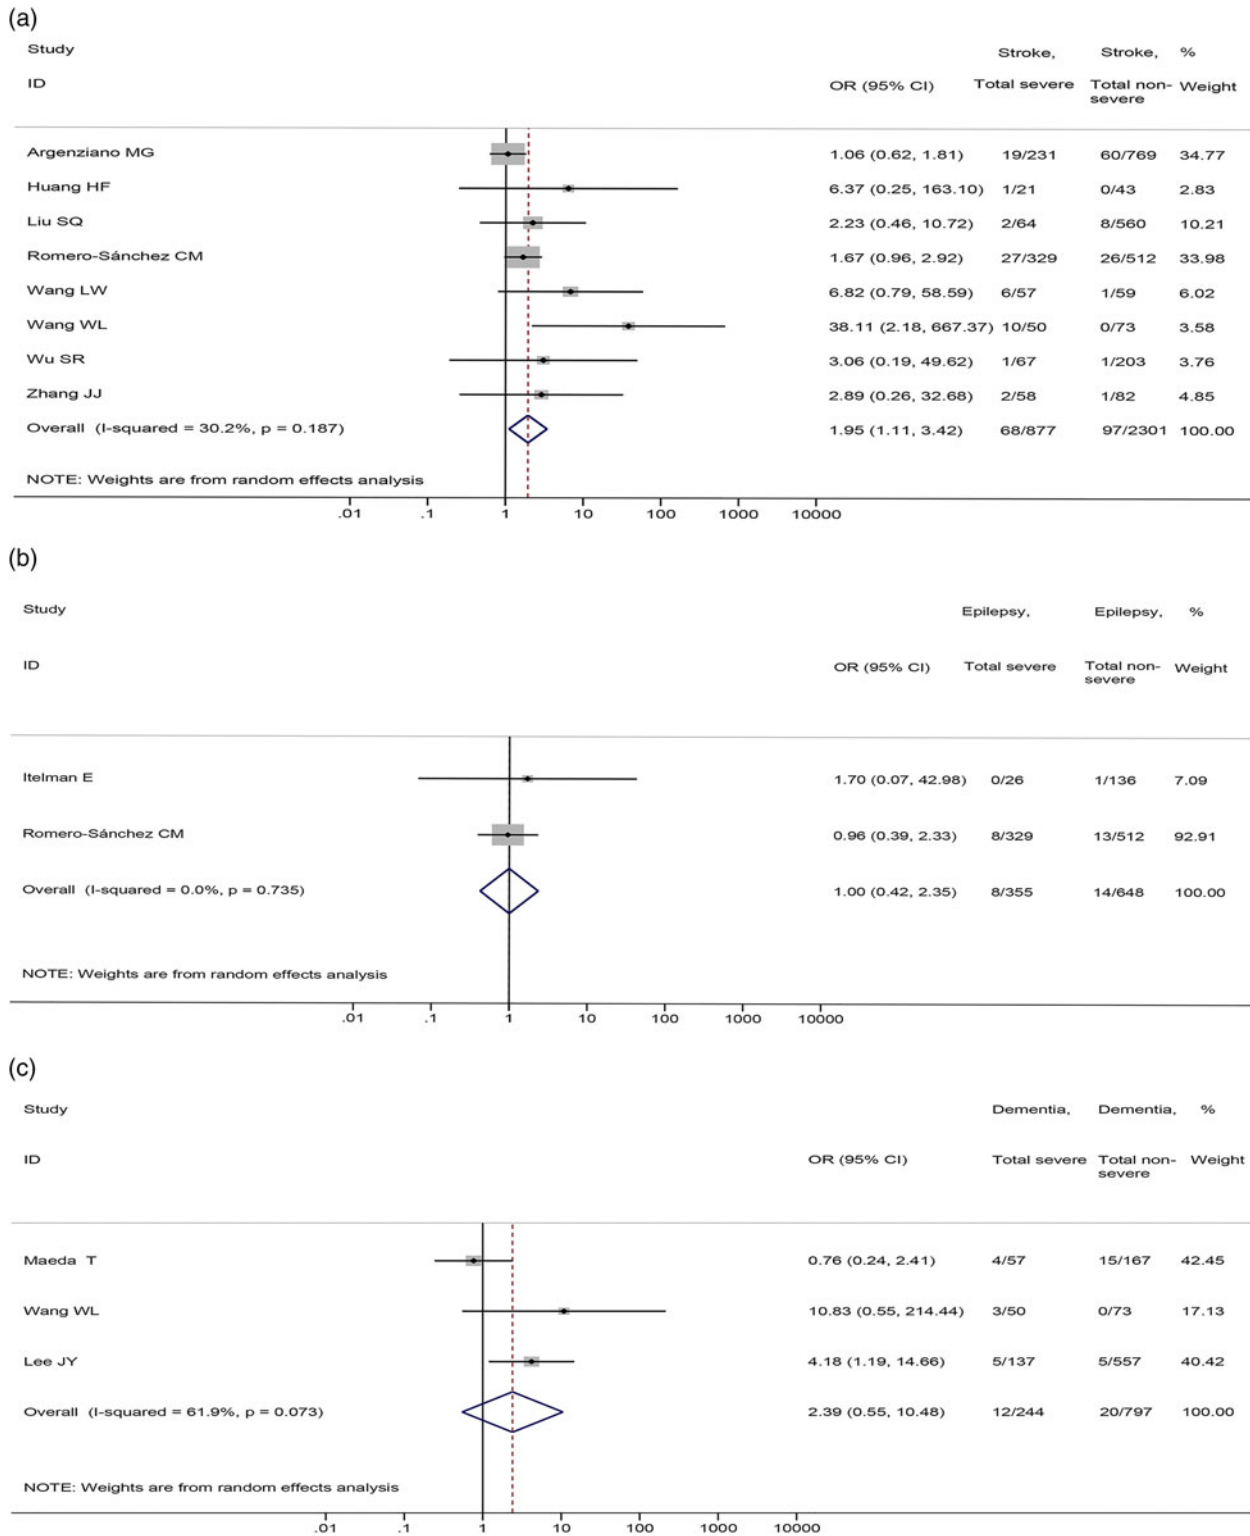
(a)

| Study ID | OR (95% CI) | Stroke, Total severe | Stroke, Total non-severe | % Weight |
|---|---|---|---|---|
| Argenziano MG | 1.06 (0.62, 1.81) | 19/231 | 60/769 | 34.77 |
| Huang HF | 6.37 (0.25, 163.10) | 1/21 | 0/43 | 2.83 |
| Liu SQ | 2.23 (0.46, 10.72) | 2/64 | 8/560 | 10.21 |
| Romero-Sánchez CM | 1.67 (0.96, 2.92) | 27/329 | 26/512 | 33.98 |
| Wang LW | 6.82 (0.79, 58.59) | 6/57 | 1/59 | 6.02 |
| Wang WL | 38.11 (2.18, 667.37) | 10/50 | 0/73 | 3.58 |
| Wu SR | 3.06 (0.19, 49.62) | 1/67 | 1/203 | 3.76 |
| Zhang JJ | 2.89 (0.26, 32.68) | 2/58 | 1/82 | 4.85 |
| Overall (I-squared = 30.2%, p = 0.187) | 1.95 (1.11, 3.42) | 68/877 | 97/2301 | 100.00 |

NOTE: Weights are from random effects analysis

.01 .1 1 10 100 1000 10000

(b)

| Study ID | OR (95% CI) | Epilepsy, Total severe | Epilepsy, Total non-severe | % Weight |
|---|---|---|---|---|
| Itelman E | 1.70 (0.07, 42.98) | 0/26 | 1/136 | 7.09 |
| Romero-Sánchez CM | 0.96 (0.39, 2.33) | 8/329 | 13/512 | 92.91 |
| Overall (I-squared = 0.0%, p = 0.735) | 1.00 (0.42, 2.35) | 8/355 | 14/648 | 100.00 |

NOTE: Weights are from random effects analysis

.01 .1 1 10 100 1000 10000

(c)

| Study ID | OR (95% CI) | Dementia, Total severe | Dementia, Total non-severe | % Weight |
|---|---|---|---|---|
| Maeda T | 0.76 (0.24, 2.41) | 4/57 | 15/167 | 42.45 |
| Wang WL | 10.83 (0.55, 214.44) | 3/50 | 0/73 | 17.13 |
| Lee JY | 4.18 (1.19, 14.66) | 5/137 | 5/557 | 40.42 |
| Overall (I-squared = 61.9%, p = 0.073) | 2.39 (0.55, 10.48) | 12/244 | 20/797 | 100.00 |

NOTE: Weights are from random effects analysis

.01 .1 1 10 100 1000 10000